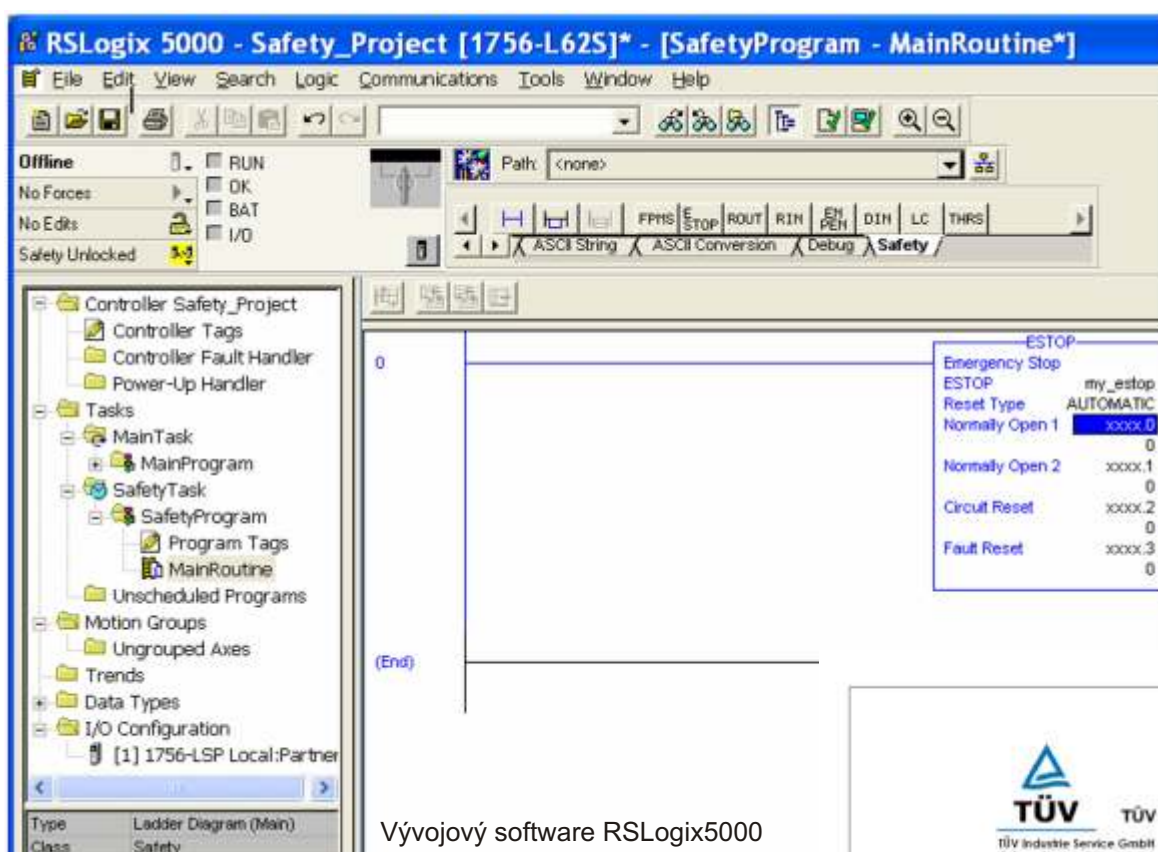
RSLogix 5000 - Safety_Project [1756-L62S]* - [SafetyProgram - MainRoutine*]

File Edit View Search Logic Communications Tools Window Help

Offline
No Forces
No Edits
Safety Unlocked

RUN
OK
BAT
I/O

Path: <none>

FPMS ESTOP ROUT RIN EN PEN DIN LC THRS

ASCII String ASCII Conversion Debug Safety

Controller Safety_Project
Controller Tags
Controller Fault Handler
Power-Up Handler
Tasks
MainTask
MainProgram
SafetyTask
SafetyProgram
Program Tags
MainRoutine
Unscheduled Programs
Motion Groups
Ungrouped Axes
Trends
Data Types
I/O Configuration
[1] 1756-LSP Local:Partner

| Type | Ladder Diagram (Main) |
|---|---|
| Class | Safety |

0

ESTOP
Emergency Stop
ESTOP my_estop
Reset Type AUTOMATIC
Normally Open 1 xxxx.0
0
Normally Open 2 xxxx.1
0
Circuit Reset xxxx.2
0
Fault Reset xxxx.3
0

(End)

TÜV TÜV
TÜV Industrie Service GmbH

Vývojový software RSLogix5000